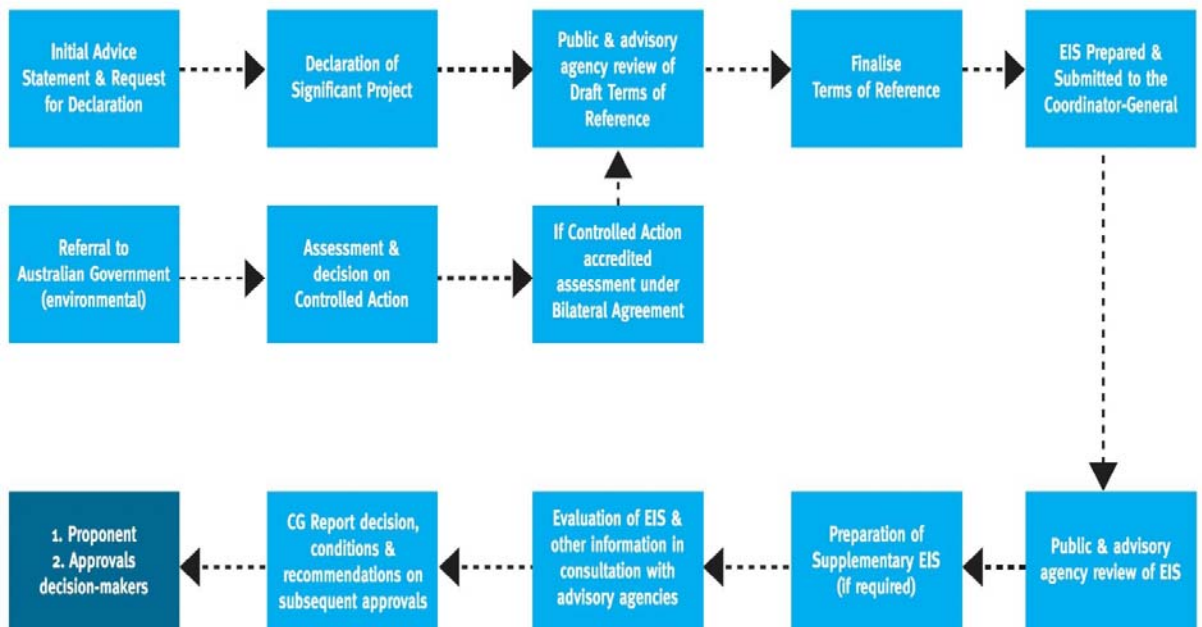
Initial Advice Statement & Request for Declaration

Declaration of Significant Project

Public & advisory agency review of Draft Terms of Reference

Finalise Terms of Reference

EIS Prepared & Submitted to the Coordinator-General

Referral to Australian Government (environmental)

Assessment & decision on Controlled Action

If Controlled Action accredited assessment under Bilateral Agreement

Public & advisory agency review of EIS

Preparation of Supplementary EIS (if required)

Evaluation of EIS & other information in consultation with advisory agencies

CG Report decision, conditions & recommendations on subsequent approvals

1. Proponent
2. Approvals decision-makers